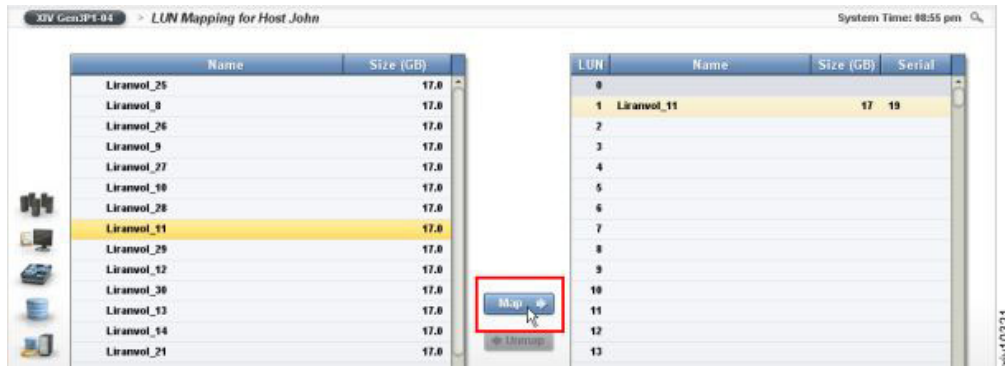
XIV GenJP1-04 > LUN Mapping for Host John

System Time: 08:55 pm

| Name | Size (GB) |
|---|---|
| Liranvol_25 | 17.0 |
| Liranvol_8 | 17.0 |
| Liranvol_26 | 17.0 |
| Liranvol_9 | 17.0 |
| Liranvol_27 | 17.0 |
| Liranvol_10 | 17.0 |
| Liranvol_28 | 17.0 |
| Liranvol_11 | 17.0 |
| Liranvol_29 | 17.0 |
| Liranvol_12 | 17.0 |
| Liranvol_30 | 17.0 |
| Liranvol_13 | 17.0 |
| Liranvol_14 | 17.0 |
| Liranvol_21 | 17.0 |

Map

Unmap

| LUN | Name | Size (GB) | Serial |
|---|---|---|---|
| 0 | | | |
| 1 | Liranvol_11 | 17 | 19 |
| 2 | | | |
| 3 | | | |
| 4 | | | |
| 5 | | | |
| 6 | | | |
| 7 | | | |
| 8 | | | |
| 9 | | | |
| 10 | | | |
| 11 | | | |
| 12 | | | |
| 13 | | | |

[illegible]10321